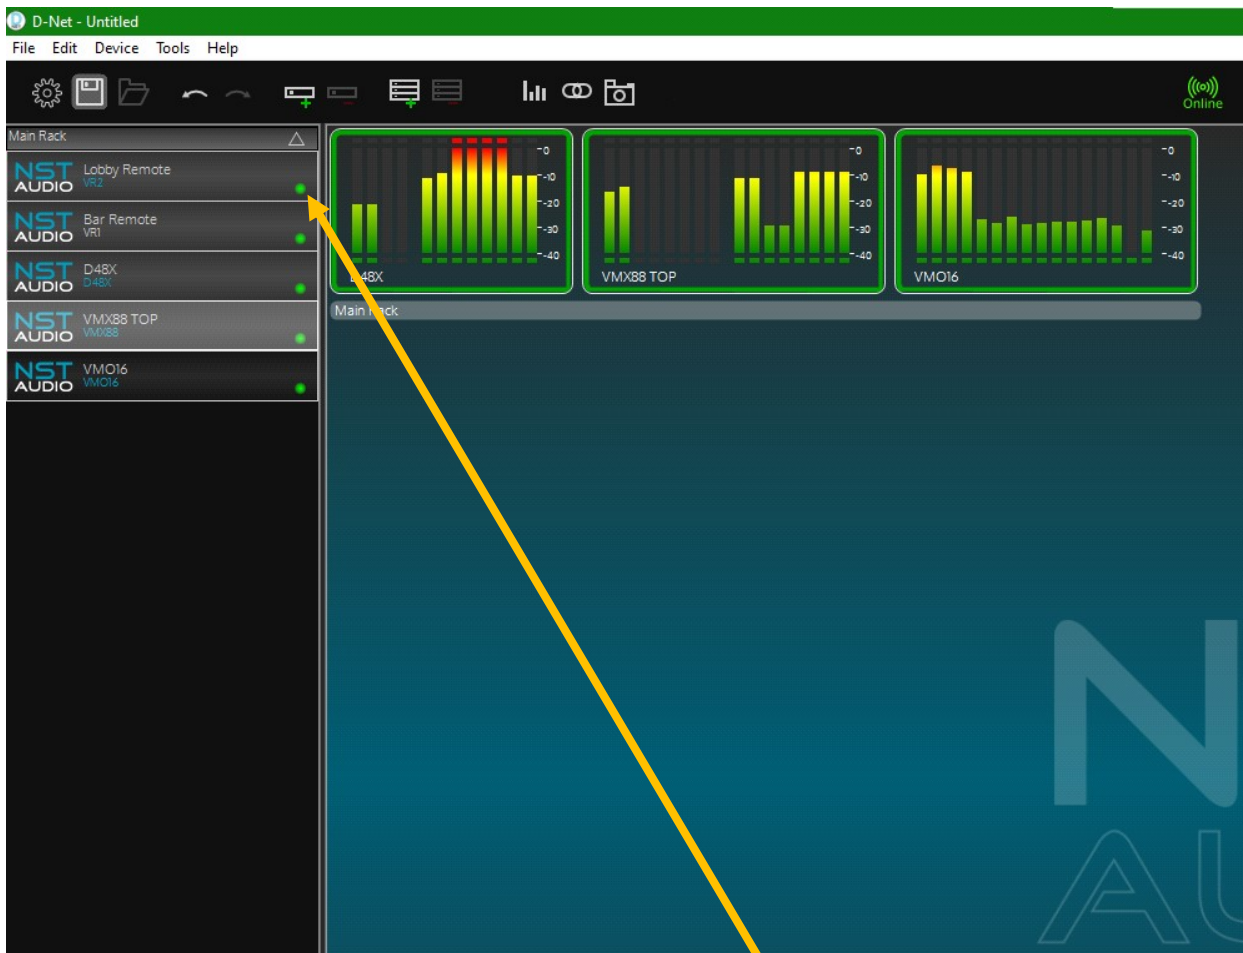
D-Net - Untitled

File Edit Device Tools Help

Online

Main Rack

NST AUDIO Lobby Remote VR2

NST AUDIO Bar Remote VR1

NST AUDIO D48X D48X

NST AUDIO VMX88 TOP VMX88

NST AUDIO VMO16 VMO16

-0 -10 -20 -30 -40

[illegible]48X

-0 -10 -20 -30 -40

VMX88 TOP

-0 -10 -20 -30 -40

VMO16

Main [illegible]ck

N

AU